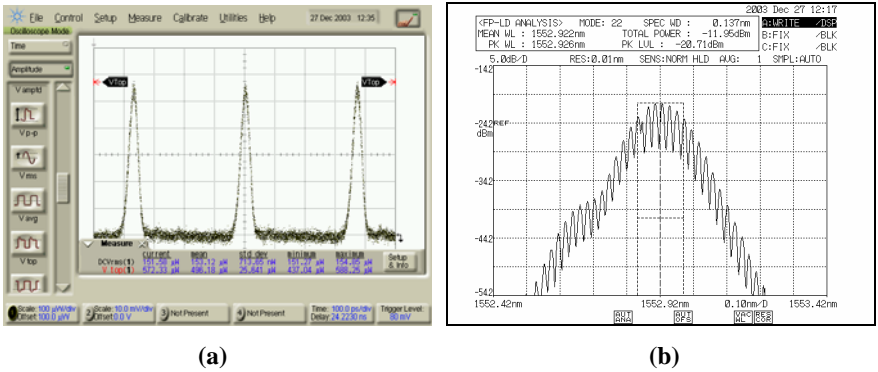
File Control Setup Measure Calibrate Utilities Help 27 Dec 2003 12:35
Oscilloscope Mode
Time
Amplitude
V ampltd
V p-p
V rms
V avg
V top
VTop
VTop
Measure
current mean std dev minimum maximum
DCVrms(1) 151.58 μW 153.12 μW 113.65 nW 151.27 μW 154.35 μW
V top(1) 572.33 μW 496.18 μW 25.641 μW 437.04 μW 588.25 μW
Setup & Info
1 Scale: 100 μW/div Offset: 100.0 μW
2 Scale: 10.0 mV/div Offset: 0.0 V
3 Not Present
4 Not Present
Time: 100.0 ps/div Delay: 24.2230 ns
Trigger Level: 80 mV

2003 Dec 27 12:17
<FP-LD ANALYSIS> MODE: 22 SPEC WD : 0.137nm
MEAN WL : 1552.922nm TOTAL POWER : -11.95dBm
PK WL : 1552.926nm PK LVL : -20.71dBm
A:WRITE /DSP
B:FIX /BLK
C:FIX /BLK
5.0dB/D RES:0.01nm SENS:NORM HLD AVG: 1 SMPL:AUTO
-142
-242 REF dBm
-342
-442
-542
1552.42nm 1552.92nm 0.10nm/D 1553.42nm
AUT ANA AUT OFS VAC WL RES COR

(a)

(b)